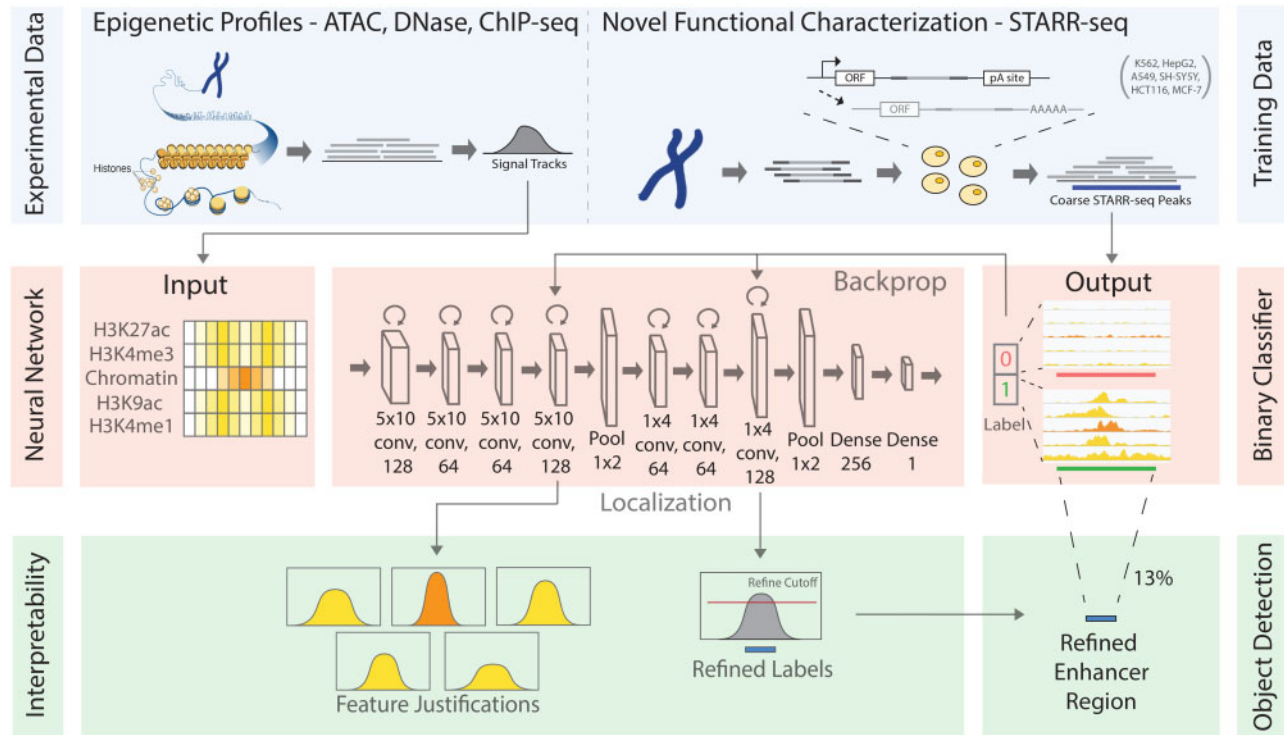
Experimental Data

Epigenetic Profiles - ATAC, DNase, ChIP-seq

Histones

Signal Tracks

Novel Functional Characterization - STARR-seq

ORF

pA site

ORF

AAAAA

(K562, HepG2, A549, SH-SY5Y, HCT116, MCF-7)

Coarse STARR-seq Peaks

Training Data

Neural Network

Input

H3K27ac
H3K4me3
Chromatin
H3K9ac
H3K4me1

Backprop

5x10 conv, 128

5x10 conv, 64

5x10 conv, 64

5x10 conv, 128

Pool 1x2

1x4 conv, 64

1x4 conv, 64

1x4 conv, 128

Pool 1x2

Dense 256

Dense 1

Localization

Output

0

1

Label

Binary Classifier

Interpretability

Feature Justifications

Refine Cutoff

Refined Labels

13%

Refined Enhancer Region

Object Detection